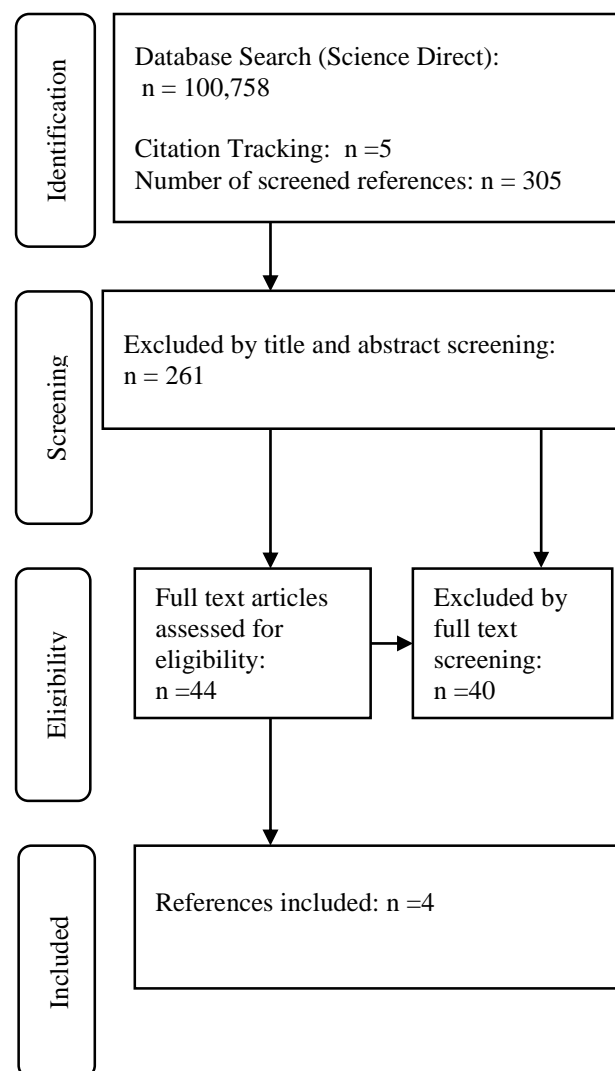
Identification

Database Search (Science Direct): n = 100,758

Citation Tracking: n =5
Number of screened references: n = 305

Screening

Excluded by title and abstract screening: n = 261

Eligibility

Full text articles assessed for eligibility: n =44

Excluded by full text screening: n =40

Included

References included: n =4